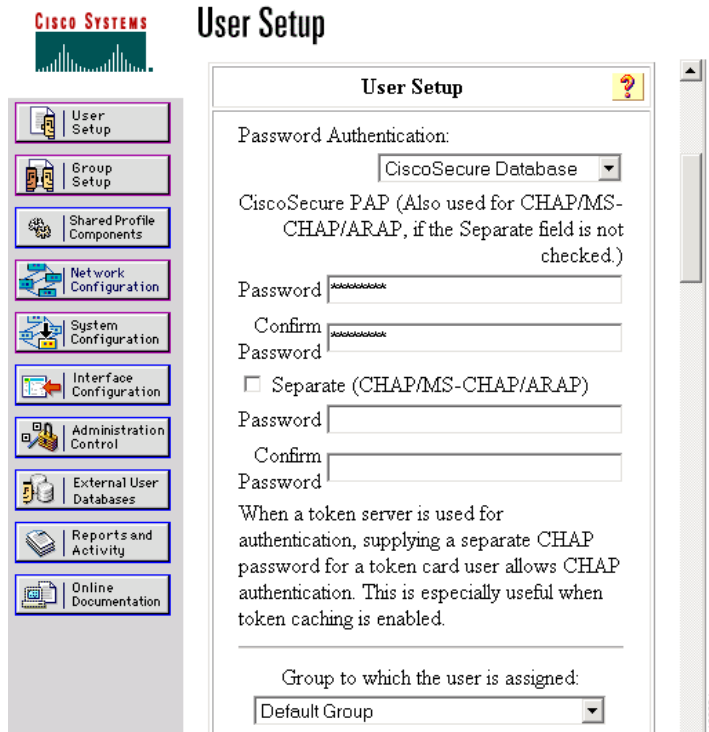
Cisco Systems

User Setup

User Setup

Group Setup

Shared Profile Components

Network Configuration

System Configuration

Interface Configuration

Administration Control

External User Databases

Reports and Activity

Online Documentation

User Setup ?

Password Authentication:

CiscoSecure Database

CiscoSecure PAP (Also used for CHAP/MS-CHAP/ARAP, if the Separate field is not checked.)

Password ********

Confirm Password ********

Separate (CHAP/MS-CHAP/ARAP)

Password

Confirm Password

When a token server is used for authentication, supplying a separate CHAP password for a token card user allows CHAP authentication. This is especially useful when token caching is enabled.

Group to which the user is assigned:

Default Group